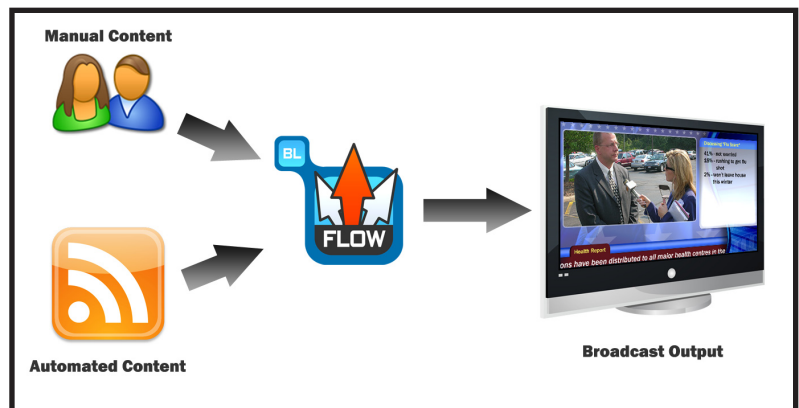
Manual Content

BL

FLOW

Automated Content

Distressing Flu Season
41% - not worried
55% - rushing to get flu shot
2% - won't leave house this winter

Health Report
ons have been distributed to all major health centres in

Broadcast Output